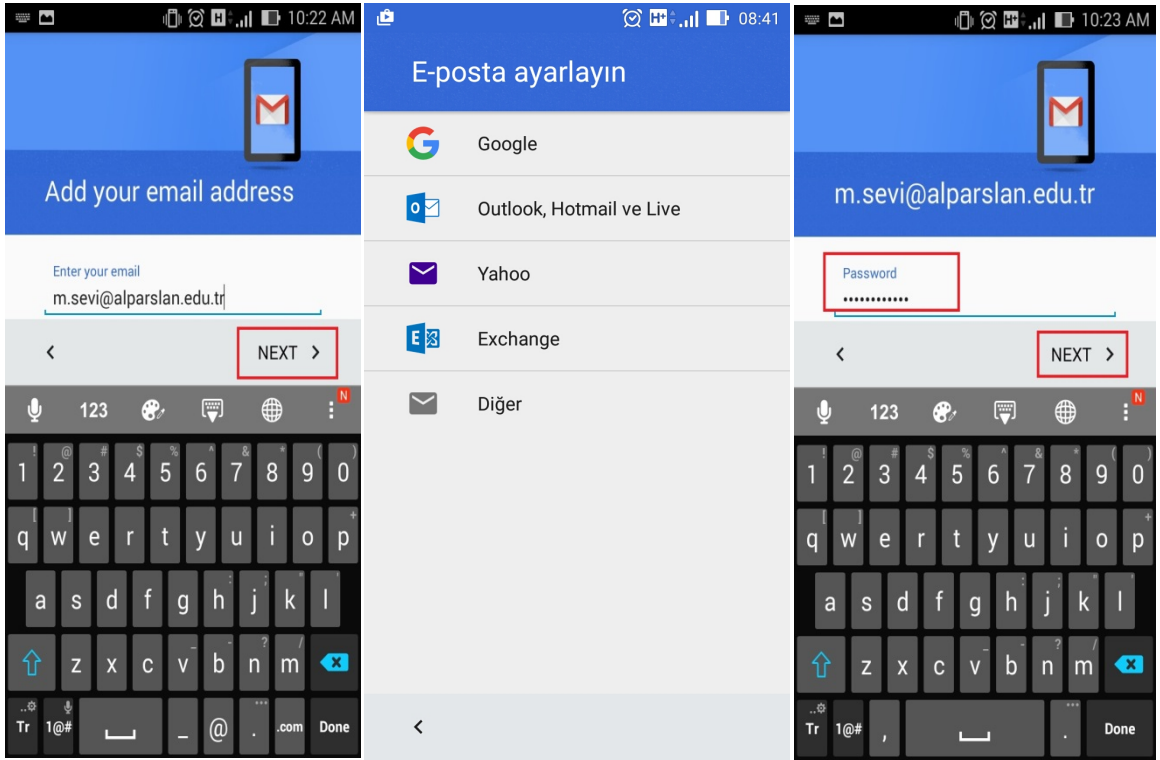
10:22 AM

Add your email address

Enter your email
m.sevi@alparslan.edu.tr

<
NEXT >

123
N

! 1 @ 2 # 3 $ 4 % 5 ^ 6 & 7 * 8 ( 9 ) 0
q [ w ] e r t y u i o p +
a s d f g h : j ; k ' l
z x c v - b n ? m / 
Tr 1@# _ @ . .com Done

08:41

E-posta ayarlayın

Google
Outlook, Hotmail ve Live
Yahoo
Exchange
Diğer

<

10:23 AM

m.sevi@alparslan.edu.tr

Password
••••••••••••

<
NEXT >

123
N

! 1 @ 2 # 3 $ 4 % 5 ^ 6 & 7 * 8 ( 9 ) 0
q [ w ] e r t y u i o p +
a s d f g h : j ; k ' l
z x c v - b n ? m /
Tr 1@# , . Done